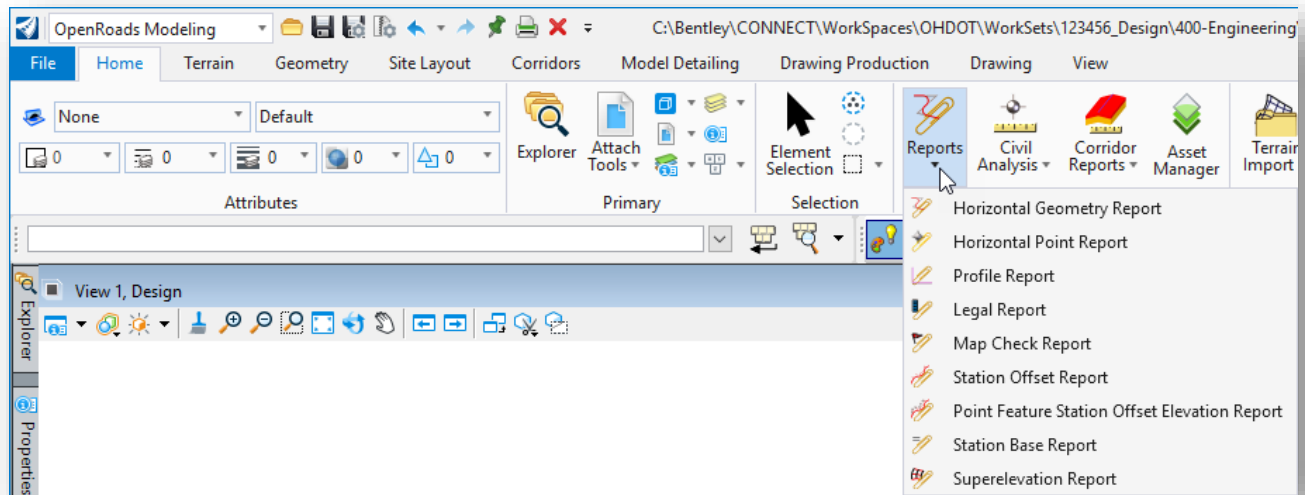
OpenRoads Modeling

C:\Bentley\CONNECT\WorkSpaces\OHDOT\WorkSets\123456_Design\400-Engineering\

File | Home | Terrain | Geometry | Site Layout | Corridors | Model Detailing | Drawing Production | Drawing | View

None | Default

0 | 0 | 0 | 0 | 0

Attributes

Explorer | Attach Tools

Primary

Element Selection

Selection

Reports | Civil Analysis | Corridor Reports | Asset Manager | Terrain Import

Horizontal Geometry Report
Horizontal Point Report
Profile Report
Legal Report
Map Check Report
Station Offset Report
Point Feature Station Offset Elevation Report
Station Base Report
Superelevation Report

View 1, Design

Explorer

Properties